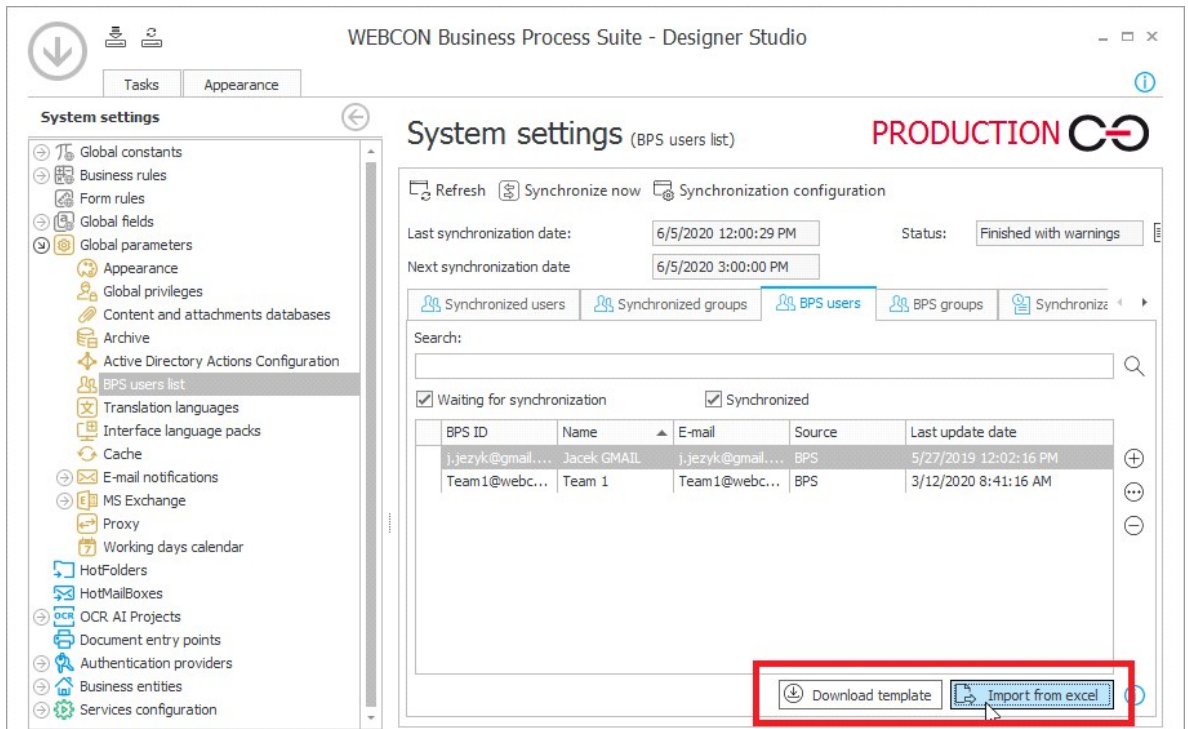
WEBCON Business Process Suite - Designer Studio

Tasks | Appearance

System settings

Global constants
Business rules
Form rules
Global fields
Global parameters
Appearance
Global privileges
Content and attachments databases
Archive
Active Directory Actions Configuration
BPS users list
Translation languages
Interface language packs
Cache
E-mail notifications
MS Exchange
Proxy
Working days calendar
HotFolders
HotMailBoxes
OCR AI Projects
Document entry points
Authentication providers
Business entities
Services configuration

System settings (BPS users list)

PRODUCTION

Refresh | Synchronize now | Synchronization configuration

Last synchronization date: 6/5/2020 12:00:29 PM

Status: Finished with warnings

Next synchronization date 6/5/2020 3:00:00 PM

Synchronized users | Synchronized groups | BPS users | BPS groups | Synchroniza

Search:

Waiting for synchronization | Synchronized

| BPS ID | Name | E-mail | Source | Last update date |
|---|---|---|---|---|
| j.jezyk@gmail.... | Jacek GMAIL | j.jezyk@gmail.... | BPS | 5/27/2019 12:02:16 PM |
| Team1@webc... | Team 1 | Team1@webc... | BPS | 3/12/2020 8:41:16 AM |

Download template | Import from excel